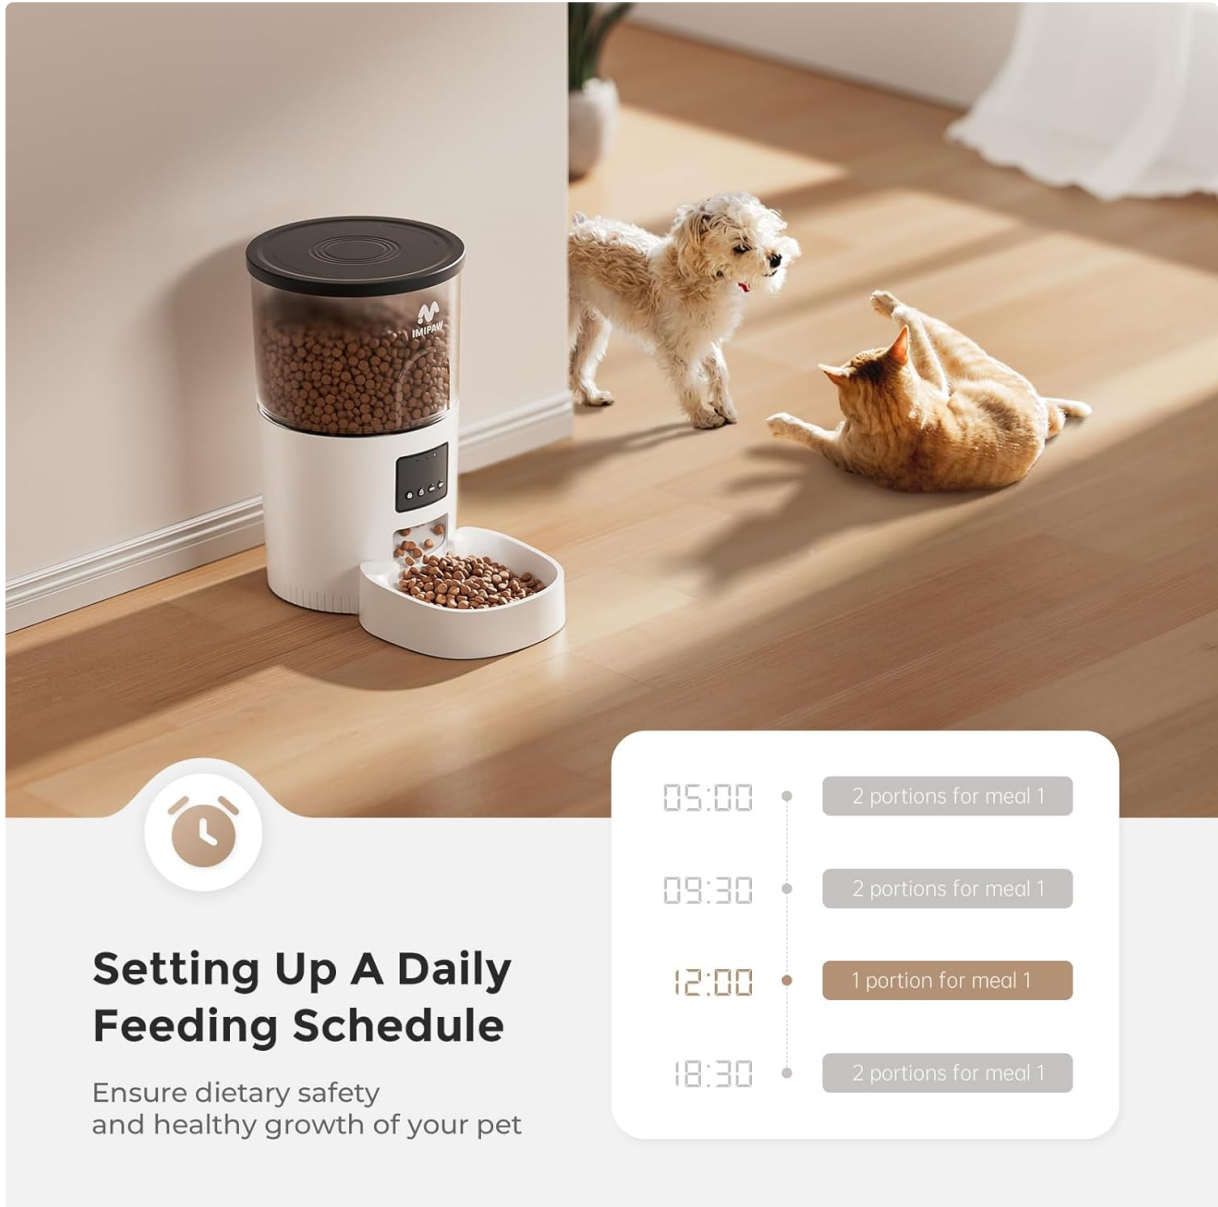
IMIPAW

05:00 2 portions for meal 1

09:30 2 portions for meal 1

12:00 1 portion for meal 1

18:30 2 portions for meal 1

Setting Up A Daily Feeding Schedule

Ensure dietary safety and healthy growth of your pet